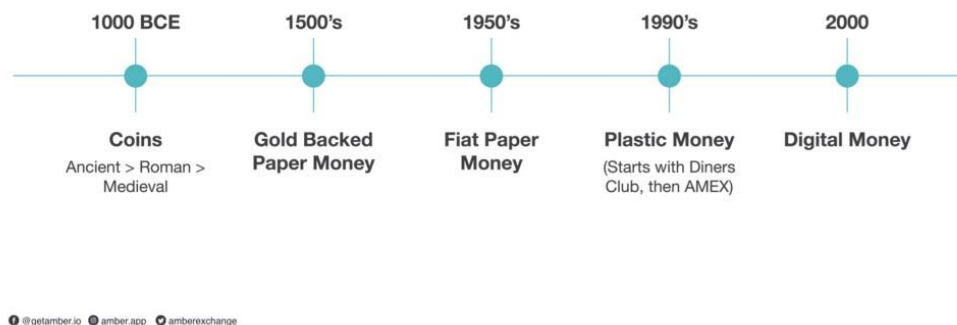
1000 BCE

Coins

Ancient > Roman > Medieval

1500's

Gold Backed Paper Money

1950's

Fiat Paper Money

1990's

Plastic Money

(Starts with Diners Club, then AMEX)

2000

Digital Money

@getamber.io amber.app amberexchange